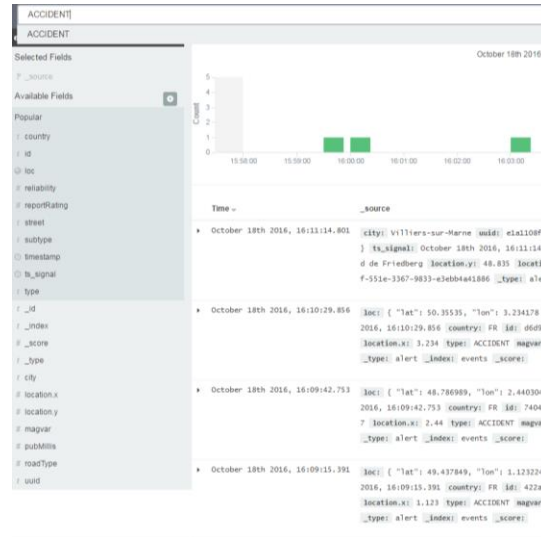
ACCIDENT|

ACCIDENT

Selected Fields

? _source

Available Fields

Popular

t country

t id

loc

# reliability

# reportRating

t street

t subtype

timestamp

ts_signal

t type

t _id

t _index

# _score

t _type

t city

# location.x

# location.y

# magvar

# pubMillis

# roadType

t uuid

October 18th 2016

5

4

3

2

1

0

Count

15:58:00

15:59:00

16:00:00

16:01:00

16:02:00

16:03:00

Time

_source

October 18th 2016, 16:11:14.801

city: Villiers-sur-Marne uuid: e1a1108f
} ts_signal: October 18th 2016, 16:11:14
d de Friedberg location.y: 48.835 locat
f-551e-3367-9833-e3ebb4a41886 _type: ale

October 18th 2016, 16:10:29.856

loc: { "lat": 50.35535, "lon": 3.234178
2016, 16:10:29.856 country: FR id: d6d9
location.x: 3.234 type: ACCIDENT magvar
_type: alert _index: events _score:

October 18th 2016, 16:09:42.753

loc: { "lat": 48.786989, "lon": 2.440300
2016, 16:09:42.753 country: FR id: 7404
7 location.x: 2.44 type: ACCIDENT magva
_type: alert _index: events _score:

October 18th 2016, 16:09:15.391

loc: { "lat": 49.437849, "lon": 1.123224
2016, 16:09:15.391 country: FR id: 422a
location.x: 1.123 type: ACCIDENT magvar
_type: alert _index: events _score: